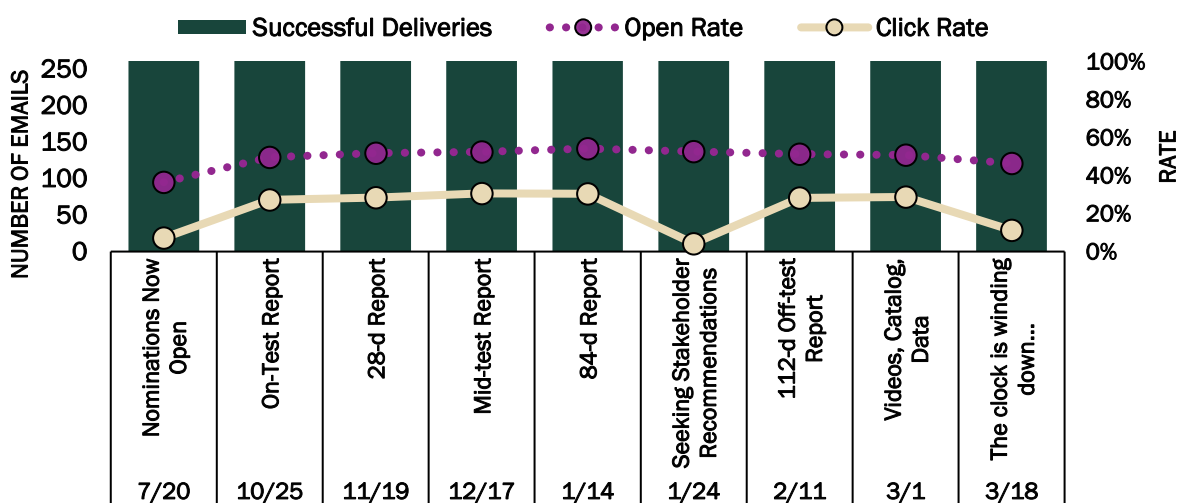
Successful Deliveries
Open Rate
Click Rate

NUMBER OF EMAILS
250
200
150
100
50
0

100%
80%
60%
40%
20%
0%
RATE

| Nominations Now Open | On-Test Report | 28-d Report | Mid-test Report | 84-d Report | Seeking Stakeholder Recommendations | 112-d Off-test Report | Videos, Catalog, Data | The clock is winding down... |
|---|---|---|---|---|---|---|---|---|
| 7/20 | 10/25 | 11/19 | 12/17 | 1/14 | 1/24 | 2/11 | 3/1 | 3/18 |